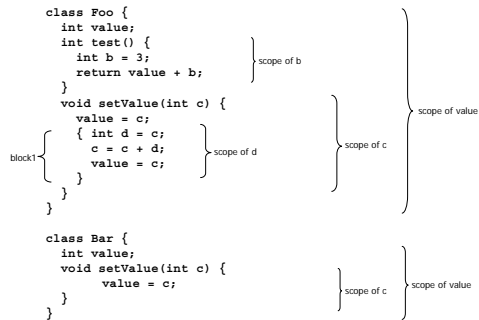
class Foo {
  int value;
  int test() {
    int b = 3;
    return value + b;
  }
  void setValue(int c) {
    value = c;
    { int d = c;
      c = c + d;
      value = c;
    }
  }
}

scope of b

block1

scope of d

scope of c

scope of value

class Bar {
  int value;
  void setValue(int c) {
        value = c;
  }
}

scope of c

scope of value